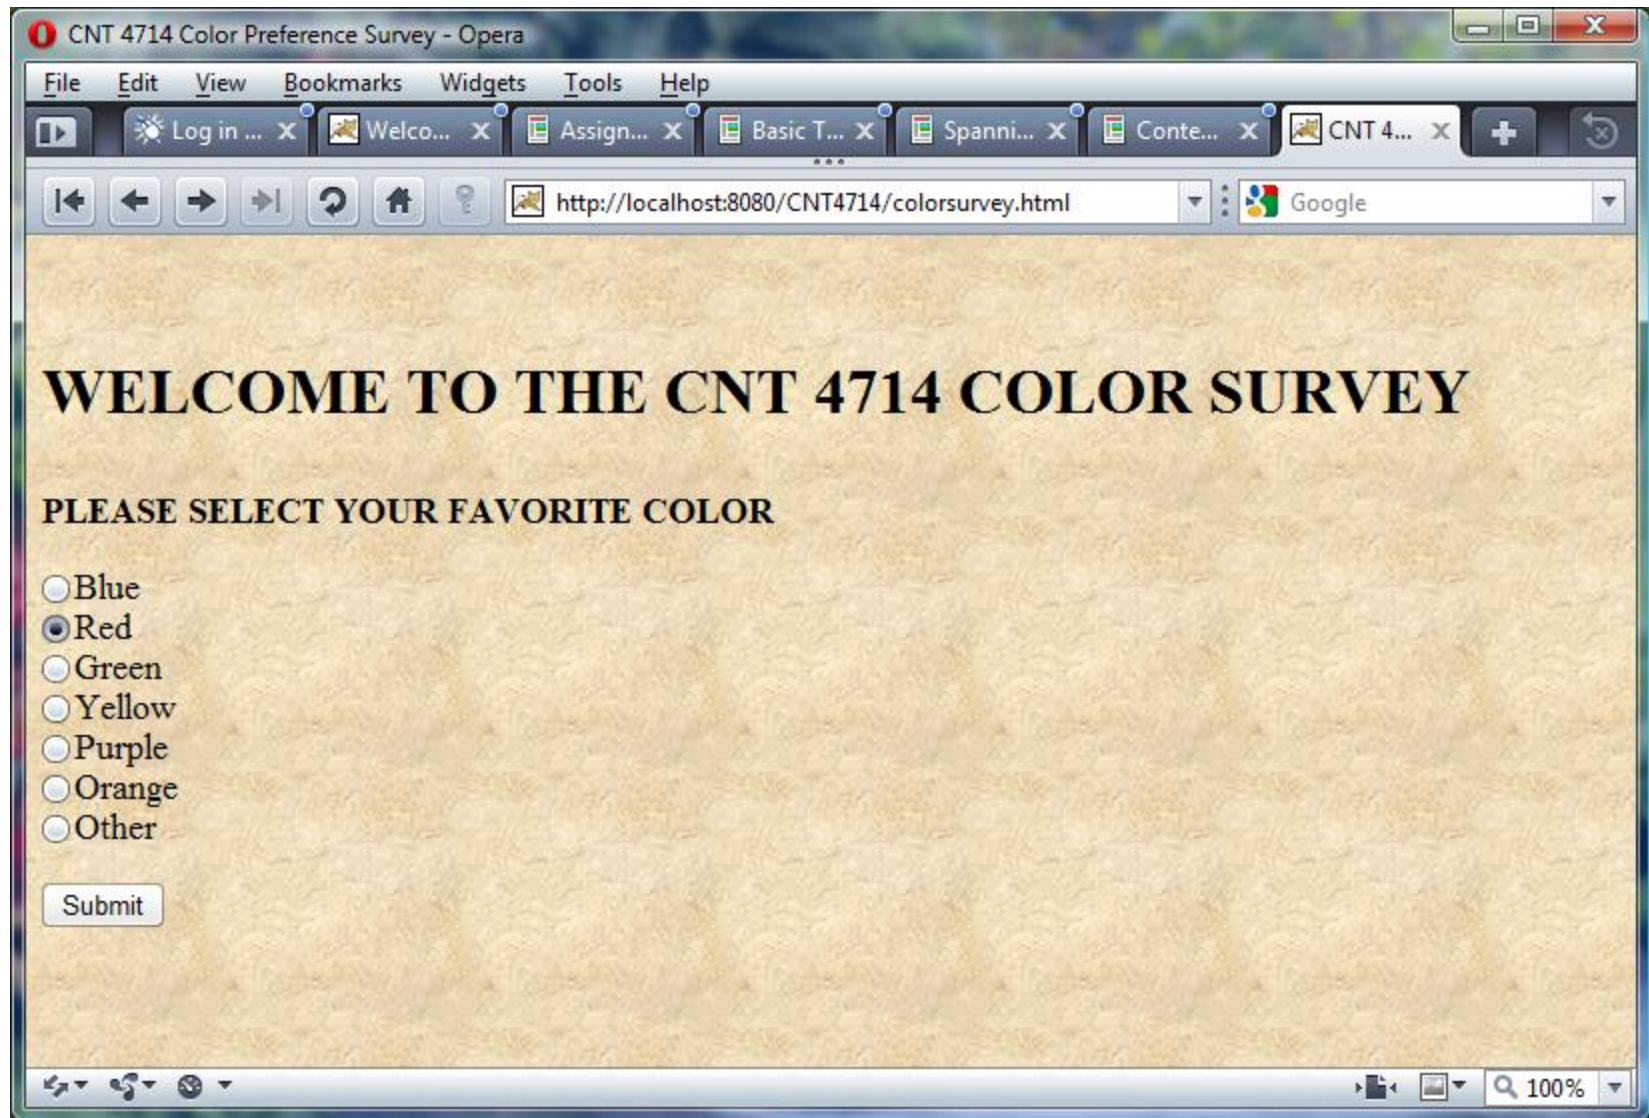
CNT 4714 Color Preference Survey - Opera

File Edit View Bookmarks Widgets Tools Help

Log in ... Welco... Assign... Basic T... Spanni... Conte... CNT 4...

http://localhost:8080/CNT4714/colorsurvey.html

Google

WELCOME TO THE CNT 4714 COLOR SURVEY

PLEASE SELECT YOUR FAVORITE COLOR

Blue
Red
Green
Yellow
Purple
Orange
Other

Submit

100%